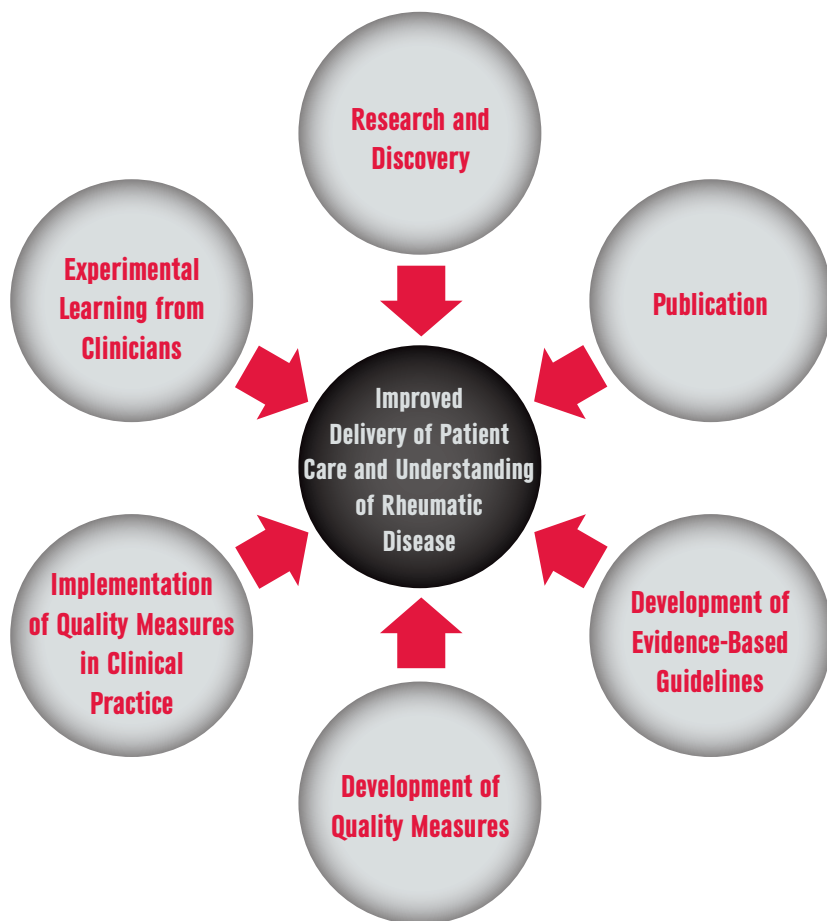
Research and Discovery

Publication

Development of Evidence-Based Guidelines

Development of Quality Measures

Implementation of Quality Measures in Clinical Practice

Experimental Learning from Clinicians

Improved Delivery of Patient Care and Understanding of Rheumatic Disease